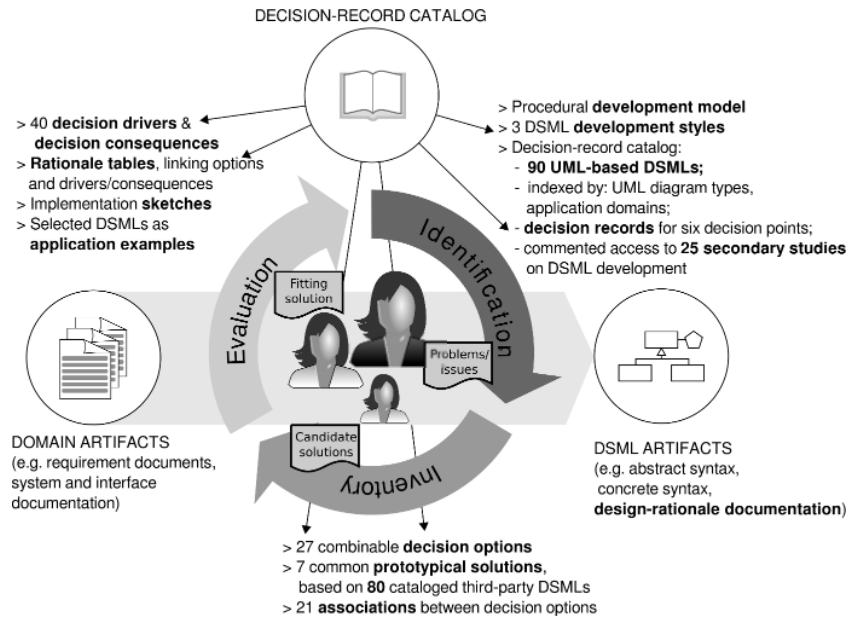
DECISION-RECORD CATALOG

> 40 decision drivers & decision consequences
> Rationale tables, linking options and drivers/consequences
> Implementation sketches
> Selected DSMLs as application examples

> Procedural development model
> 3 DSML development styles
> Decision-record catalog:
- 90 UML-based DSMLs;
- indexed by: UML diagram types, application domains;
- decision records for six decision points;
- commented access to 25 secondary studies on DSML development

Evaluation

Identification

Fitting solution

Problems/ issues

Candidate solutions

Inventory

DOMAIN ARTIFACTS
(e.g. requirement documents, system and interface documentation)

DSML ARTIFACTS
(e.g. abstract syntax, concrete syntax, design-rationale documentation)

> 27 combinable decision options
> 7 common prototypical solutions, based on 80 cataloged third-party DSMLs
> 21 associations between decision options